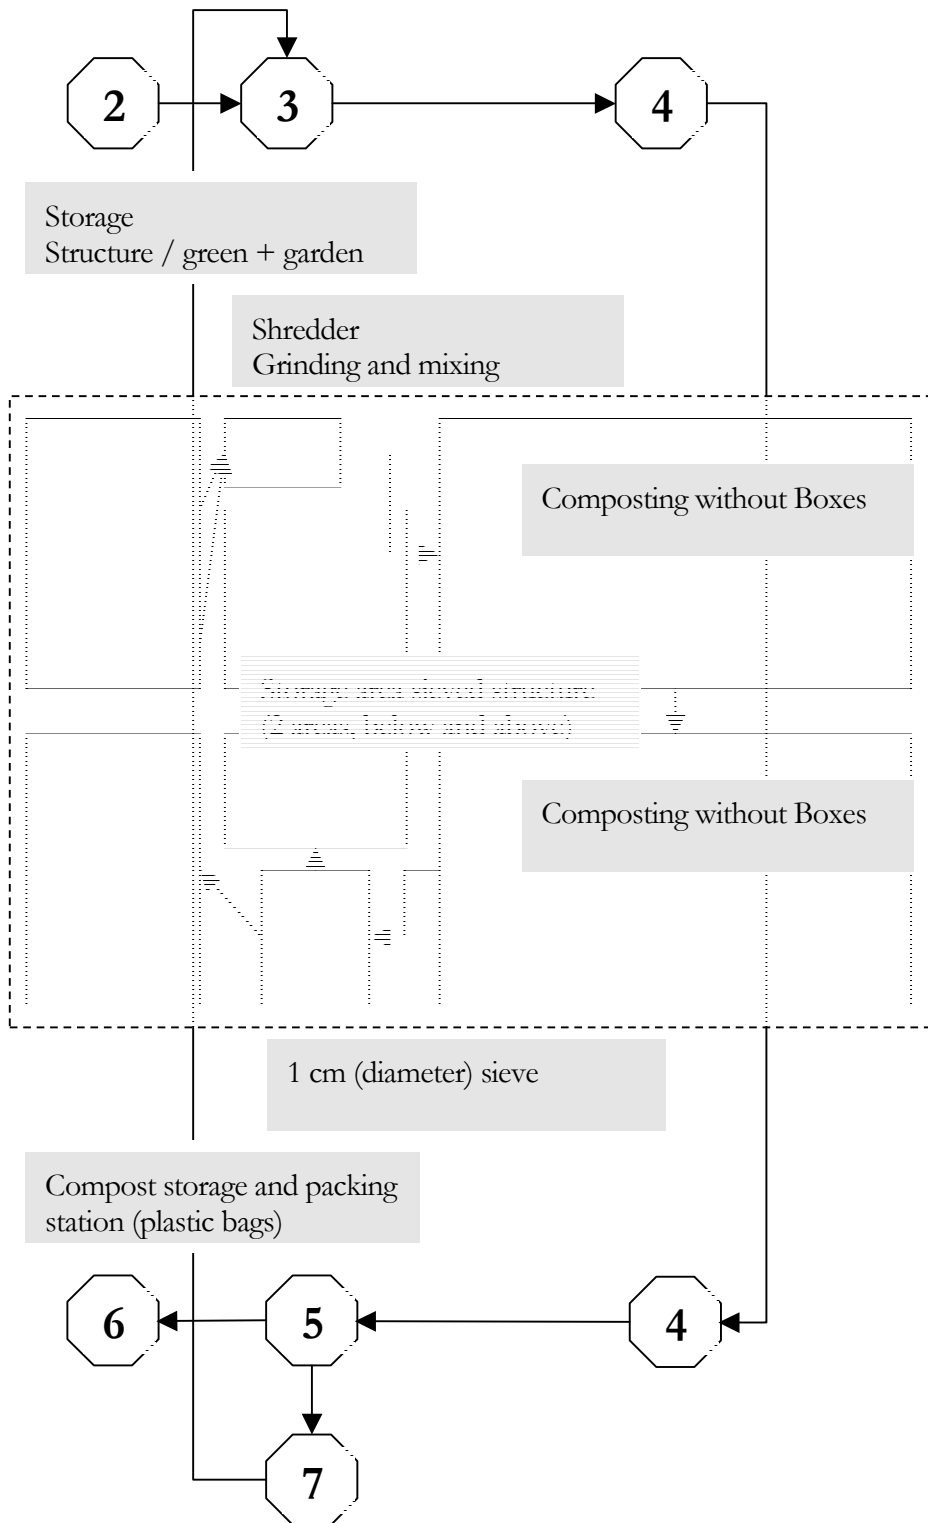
2
3
4

Storage
Structure / green + garden

Shredder
Grinding and mixing

Composting without Boxes

Storage area sieved structure
(2 areas, below and above)

Composting without Boxes

1 cm (diameter) sieve

Compost storage and packing station (plastic bags)

6
5
4
7